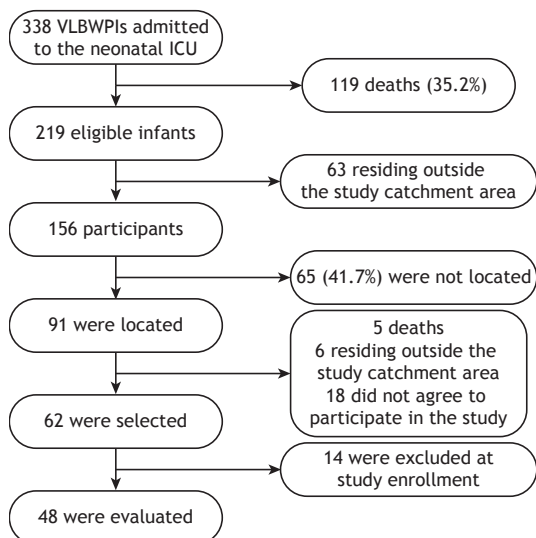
338 VLBWPIs admitted to the neonatal ICU

119 deaths (35.2%)

219 eligible infants

63 residing outside the study catchment area

156 participants

65 (41.7%) were not located

91 were located

5 deaths
6 residing outside the study catchment area
18 did not agree to participate in the study

62 were selected

14 were excluded at study enrollment

48 were evaluated